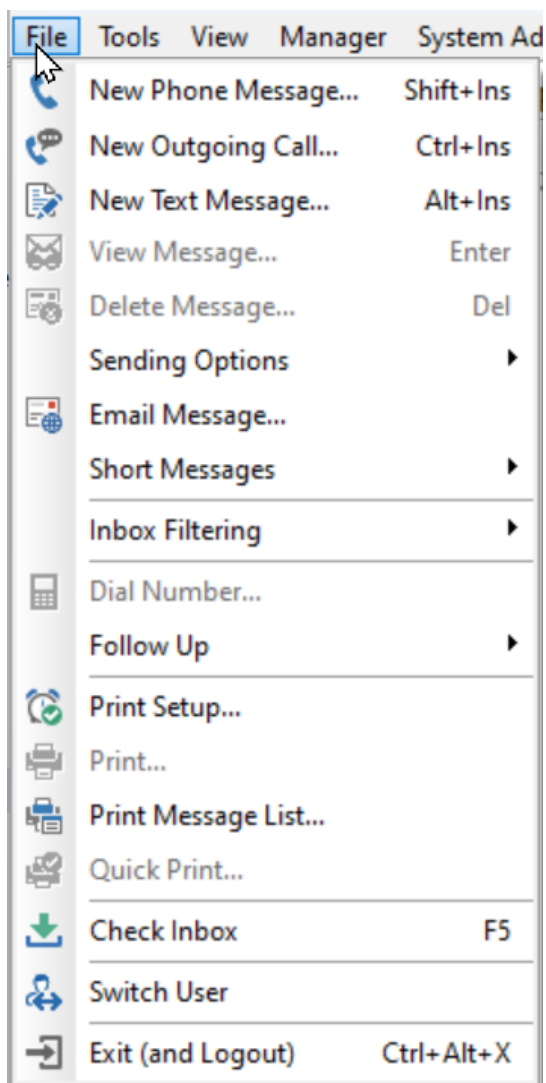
File Tools View Manager System Ad

New Phone Message... Shift+Ins
New Outgoing Call... Ctrl+Ins
New Text Message... Alt+Ins
View Message... Enter
Delete Message... Del
Sending Options
Email Message...
Short Messages
Inbox Filtering
Dial Number...
Follow Up
Print Setup...
Print...
Print Message List...
Quick Print...
Check Inbox F5
Switch User
Exit (and Logout) Ctrl+Alt+X